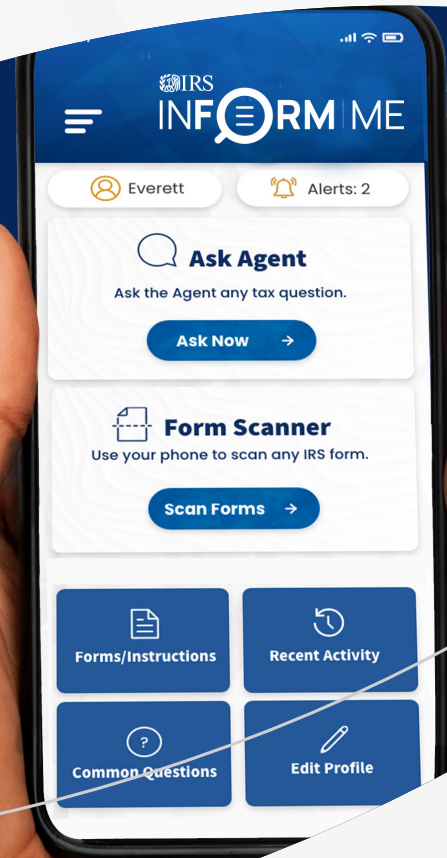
IRS
INFORM ME

Everett
Alerts: 2

Ask Agent
Ask the Agent any tax question.
Ask Now

Form Scanner
Use your phone to scan any IRS form.
Scan Forms

Forms/Instructions
Recent Activity
Common Questions
Edit Profile